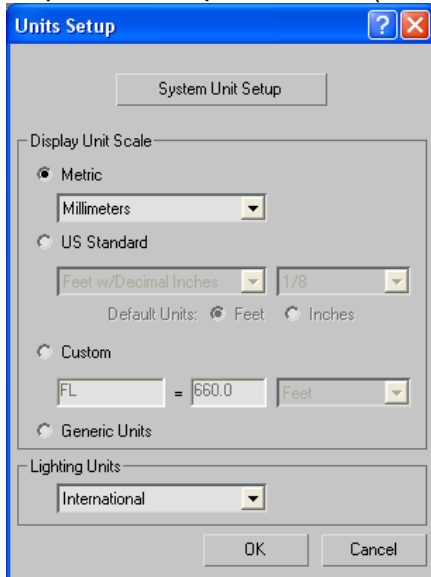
Units Setup

System Unit Setup

Display Unit Scale

Metric

Millimeters

US Standard

Feet w/Decimal Inches

1/8

Default Units: Feet Inches

Custom

FL = 660.0 Feet

Generic Units

Lighting Units

International

OK

Cancel